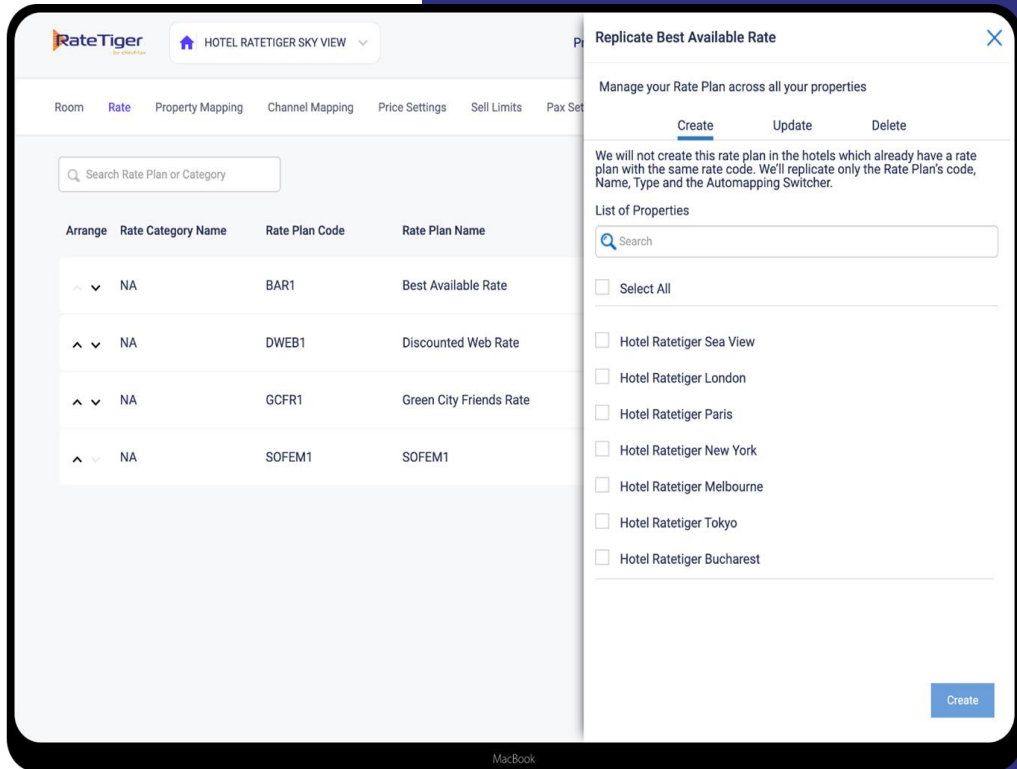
RateTiger

HOTEL RATETIGER SKY VIEW

Pr

Room Rate Property Mapping Channel Mapping Price Settings Sell Limits Pax Set

Search Rate Plan or Category

| Arrange | Rate Category Name | Rate Plan Code | Rate Plan Name |
|---|---|---|---|
| | NA | BAR1 | Best Available Rate |
| | NA | DWEB1 | Discounted Web Rate |
| | NA | GCFR1 | Green City Friends Rate |
| | NA | SOFEM1 | SOFEM1 |

Replicate Best Available Rate

Manage your Rate Plan across all your properties

Create Update Delete

We will not create this rate plan in the hotels which already have a rate plan with the same rate code. We'll replicate only the Rate Plan's code, Name, Type and the Automapping Switcher.

List of Properties

Search

Select All

Hotel Ratetiger Sea View

Hotel Ratetiger London

Hotel Ratetiger Paris

Hotel Ratetiger New York

Hotel Ratetiger Melbourne

Hotel Ratetiger Tokyo

Hotel Ratetiger Bucharest

Create

MacBook